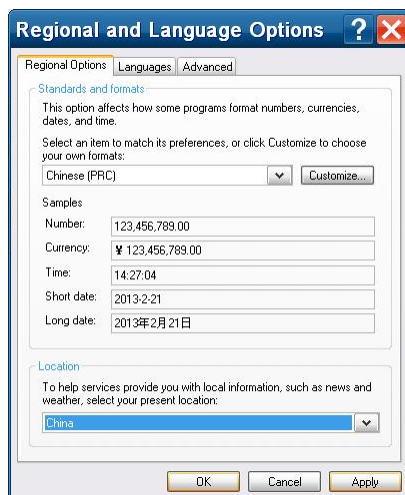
Regional and Language Options

Regional Options | Languages | Advanced

Standards and formats

This option affects how some programs format numbers, currencies, dates, and time.

Select an item to match its preferences, or click Customize to choose your own formats:

Chinese (PRC)

Customize...

Samples

Number: 123,456,789.00

Currency: ¥ 123,456,789.00

Time: 14:27:04

Short date: 2013-2-21

Long date: 2013年2月21日

Location

To help services provide you with local information, such as news and weather, select your present location:

China

OK | Cancel | Apply